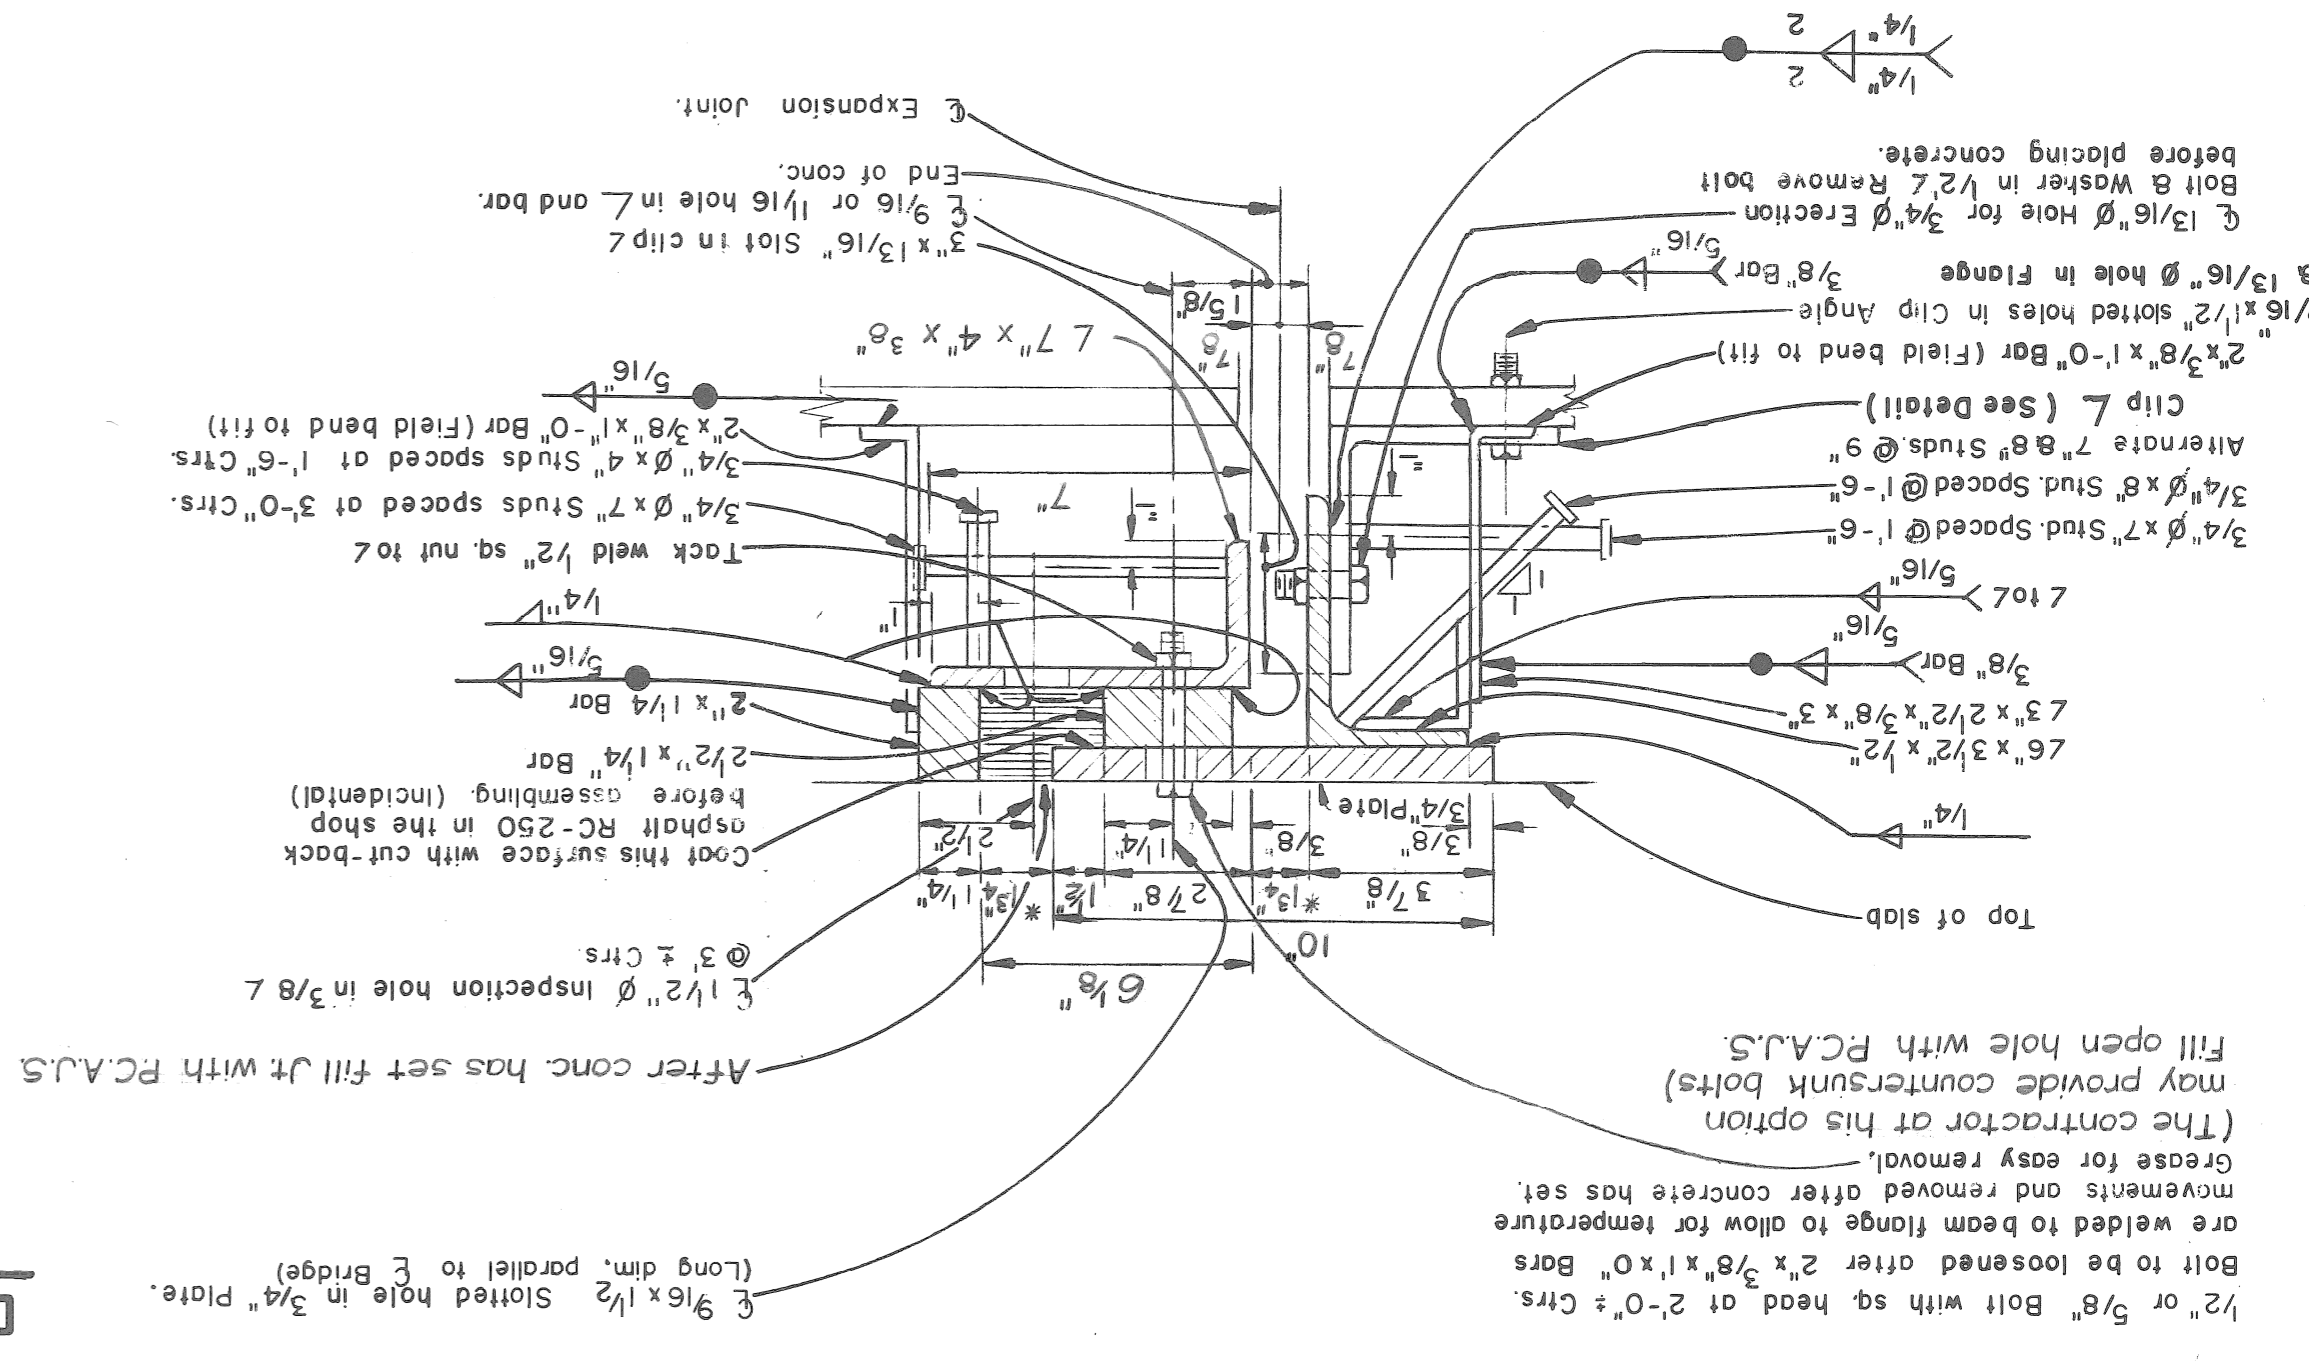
$\frac{1}{4}$"
2
$\frac{1}{4}$"
2

℄ Expansion Joint.
End of conc.
℄ $\frac{9}{16}$ or $\frac{11}{16}$ hole in ∠ and bar.
3" x $\frac{13}{16}$" Slot in clip ∠
∠ 7" x 4" x $\frac{3}{8}$"
$1\frac{5}{8}$"
$\frac{7}{8}$"
$\frac{7}{8}$"

before placing concrete.
Bolt & Washer in $\frac{1}{2}$"∠ Remove bolt
℄ $\frac{13}{16}$" Ø Hole for $\frac{3}{4}$" Ø Erection
& $\frac{13}{16}$" Ø hole in Flange
$\frac{3}{8}$" Bar
$\frac{5}{16}$"
$\frac{9}{16}$" x $1\frac{1}{2}$" slotted holes in Clip Angle
2" x $\frac{3}{8}$" x 1'-0" Bar (Field bend to fit)
Clip ∠ (See Detail)
Alternate 7" & 8" Studs. @ 9"
$\frac{3}{4}$" Ø x 8" Stud. Spaced @ 1'-6"
$\frac{3}{4}$" Ø x 7" Stud. Spaced @ 1'-6"
∠ to ∠
$\frac{5}{16}$"
$\frac{3}{8}$" Bar
$\frac{5}{16}$"
∠ 3" x $2\frac{1}{2}$" x $\frac{3}{8}$" x 3"
∠ 6" x $3\frac{1}{2}$" x $\frac{1}{2}$"
$\frac{1}{4}$"
Top of slab

$\frac{5}{16}$"
2" x $\frac{3}{8}$" x 1'-0" Bar (Field bend to fit)
$\frac{3}{4}$" Ø x 4" Studs spaced at 1'-6" Ctrs.
$\frac{3}{4}$" Ø x 7" Studs spaced at 3'-0" Ctrs.
Tack weld $\frac{1}{2}$" sq. nut to ∠
7"
1"
1"
1"
1"
$\frac{1}{4}$"
$\frac{5}{16}$"
2" x $1\frac{1}{4}$ Bar
$2\frac{1}{2}$" x $1\frac{1}{4}$" Bar
Coat this surface with cut-back asphalt RC-250 in the shop before assembling (incidental)
$\frac{3}{4}$" Plate
$\frac{3}{8}$"
$\frac{3}{8}$"
$1\frac{1}{4}$"
$2\frac{1}{2}$"
$3\frac{7}{8}$"
$\frac{3}{4}$"*
$2\frac{7}{8}$"
$\frac{1}{2}$"
$\frac{3}{4}$"*
$1\frac{1}{4}$"
10"
$6\frac{1}{8}$"
℄ $1\frac{1}{2}$" Ø inspection hole in $\frac{3}{8}$ ∠ @ 3' ± Ctrs.
After conc. has set fill Jt. with P.C.A.J.S.

Fill open hole with P.C.A.J.S.
may provide countersunk bolts)
(The contractor at his option
Grease for easy removal.
movements and removed after concrete has set.
are welded to beam flange to allow for temperature
Bolt to be loosened after 2" x $\frac{3}{8}$" x 1' x 0" Bars
$\frac{1}{2}$" or $\frac{5}{8}$" Bolt with sq. head at 2'-0" ± Ctrs.

℄ $\frac{9}{16}$ x $1\frac{1}{2}$ Slotted hole in $\frac{3}{4}$" Plate.
(Long dim. parallel to ℄ Bridge)